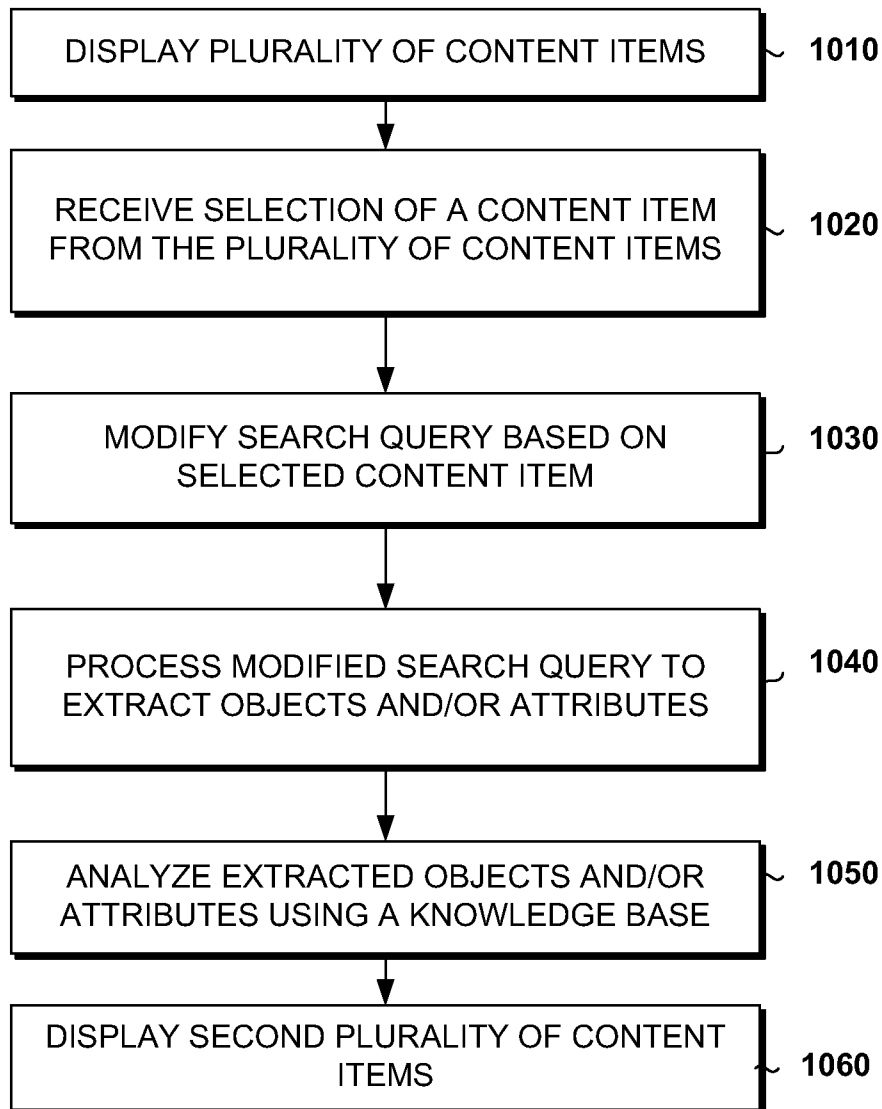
DISPLAY PLURALITY OF CONTENT ITEMS
1010

RECEIVE SELECTION OF A CONTENT ITEM FROM THE PLURALITY OF CONTENT ITEMS
1020

MODIFY SEARCH QUERY BASED ON SELECTED CONTENT ITEM
1030

PROCESS MODIFIED SEARCH QUERY TO EXTRACT OBJECTS AND/OR ATTRIBUTES
1040

ANALYZE EXTRACTED OBJECTS AND/OR ATTRIBUTES USING A KNOWLEDGE BASE
1050

DISPLAY SECOND PLURALITY OF CONTENT ITEMS
1060